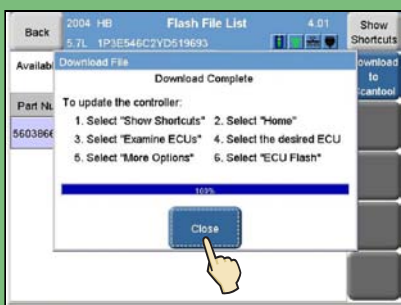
Back

2004 HB
5.7L 1P3E546C2YD519693

Flash File List

4.01

Show Shortcuts

Availab

Download File

Download Complete

ownload to cantool

Part Nu

5603866

To update the controller:

1. Select "Show Shortcuts"
2. Select "Home"
3. Select "Examine ECUs"
4. Select the desired ECU
5. Select "More Options"
6. Select "ECU Flash"

100%

Close